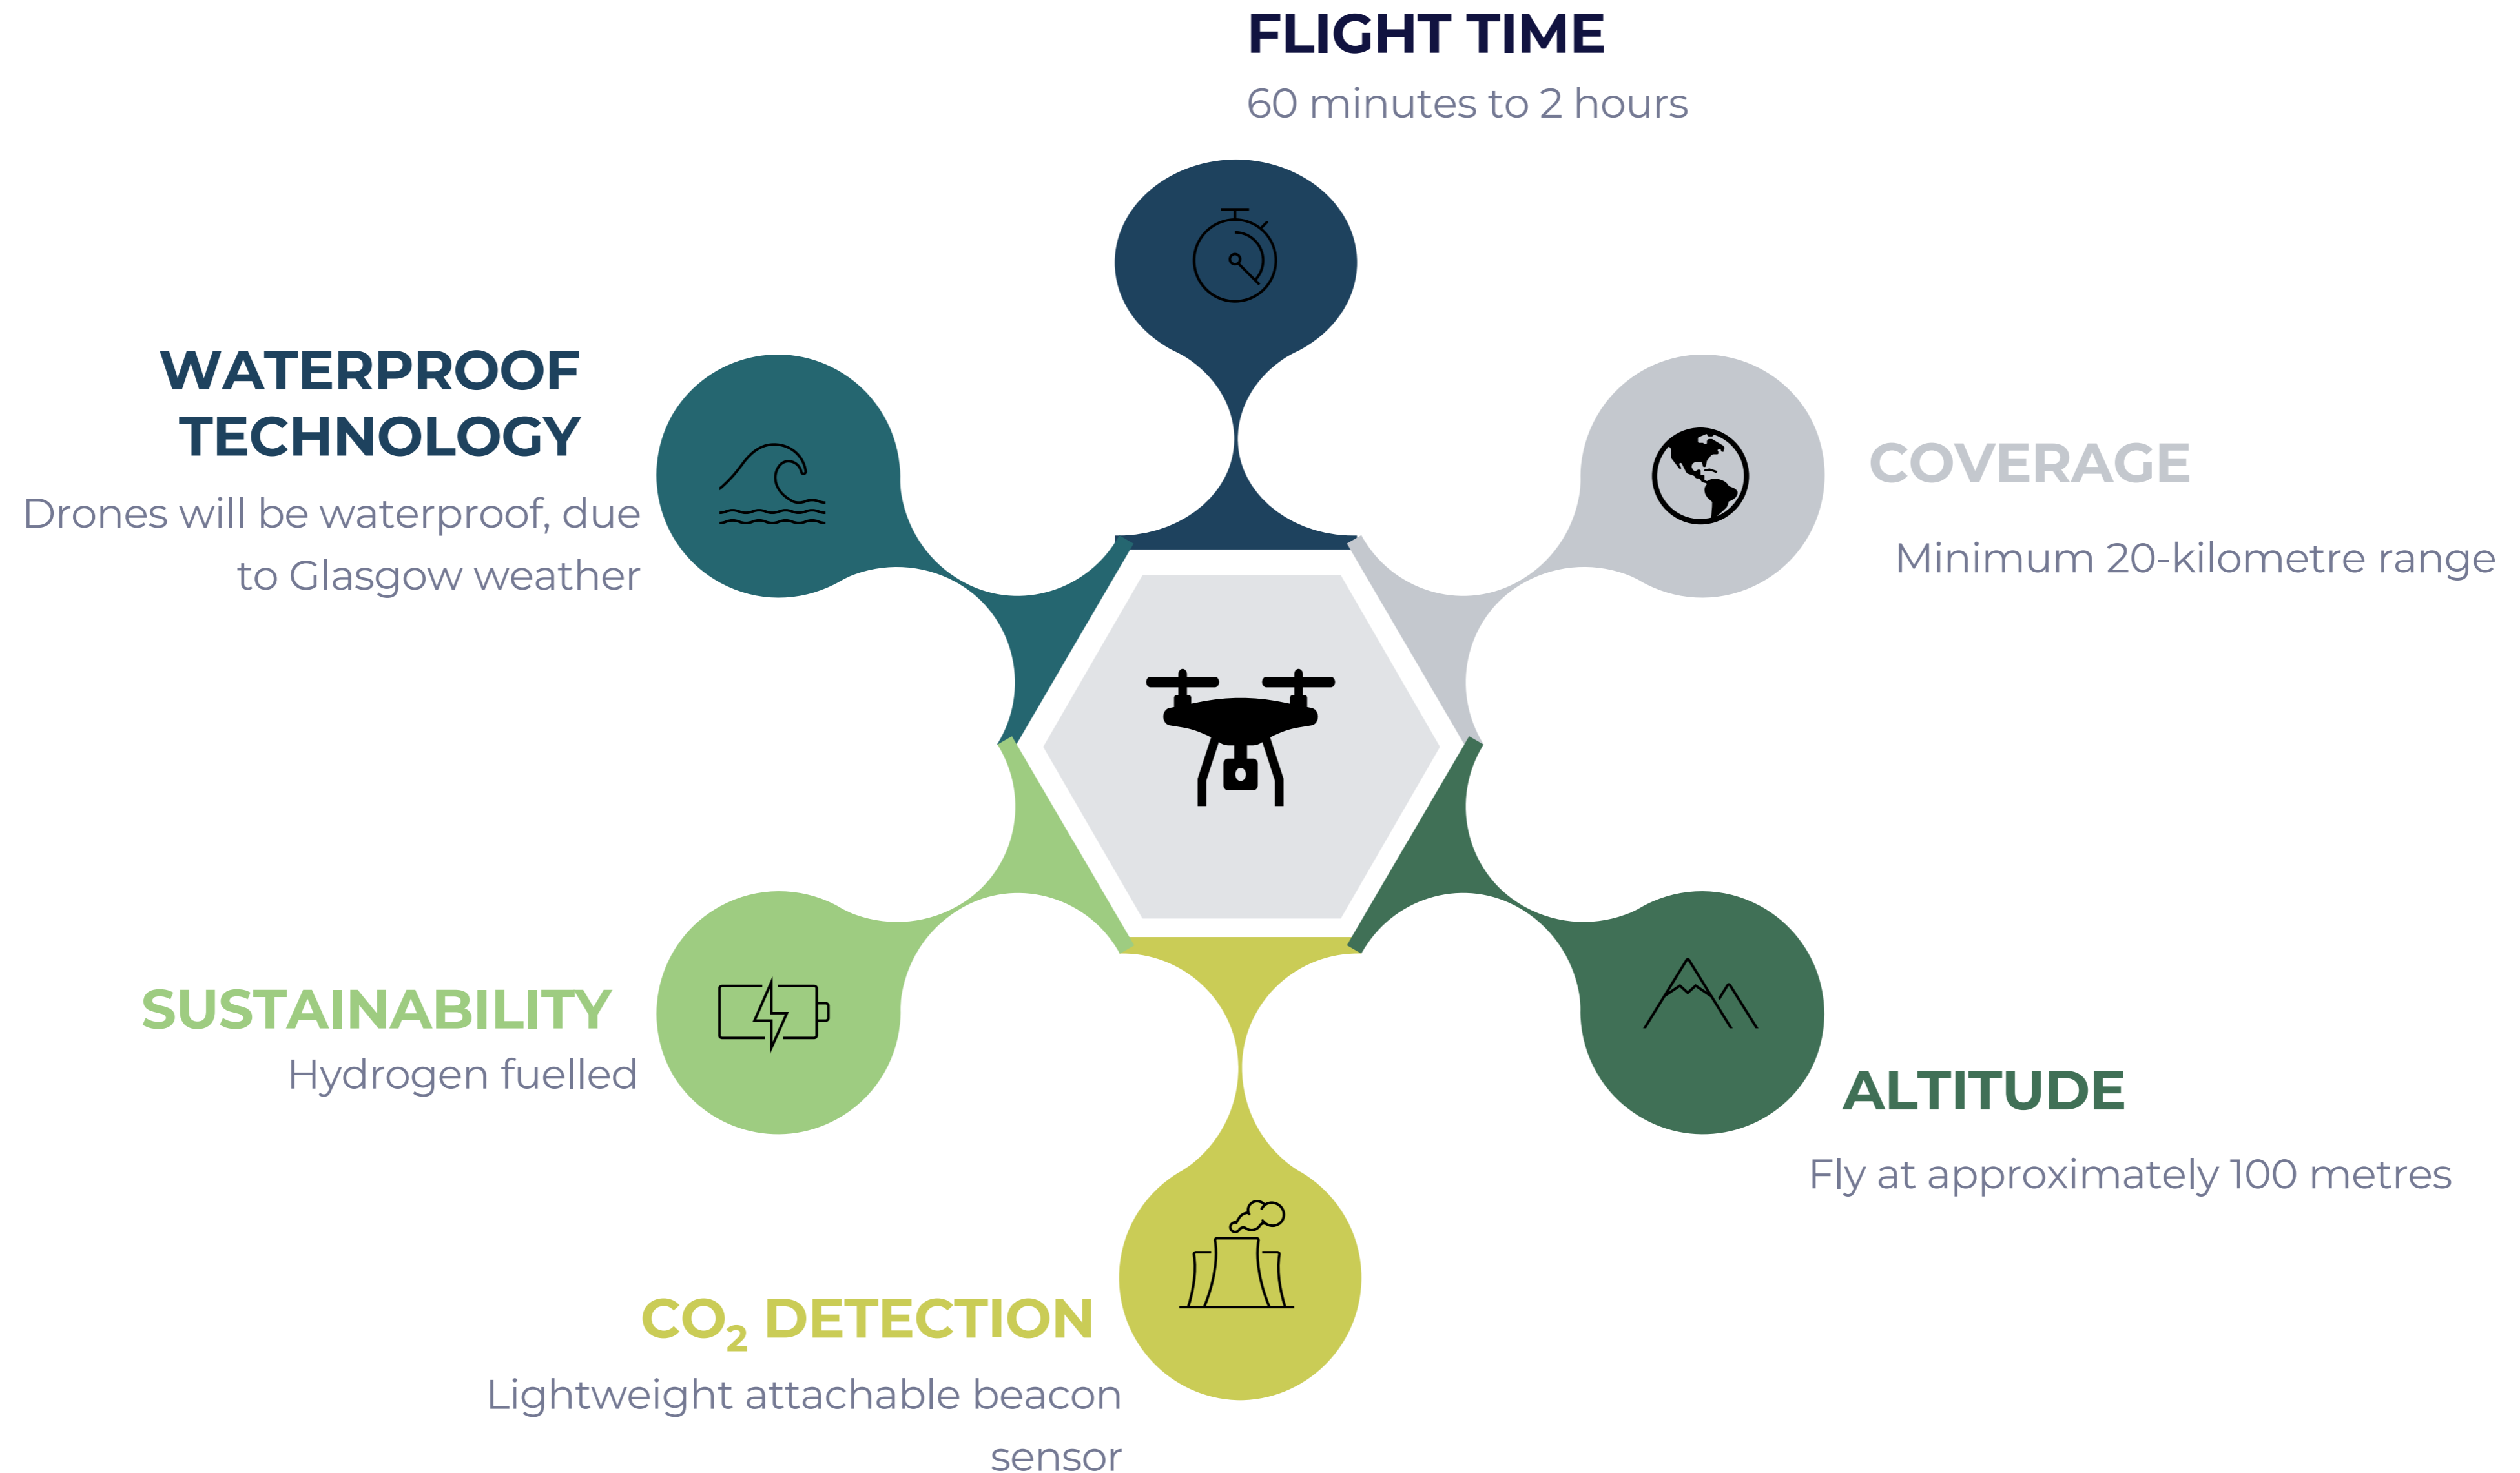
FLIGHT TIME
60 minutes to 2 hours

WATERPROOF TECHNOLOGY
Drones will be waterproof, due to Glasgow weather

COVERAGE
Minimum 20-kilometre range

SUSTAINABILITY
Hydrogen fuelled

ALTITUDE
Fly at approximately 100 metres

$CO_2$ DETECTION
Lightweight attachable beacon sensor